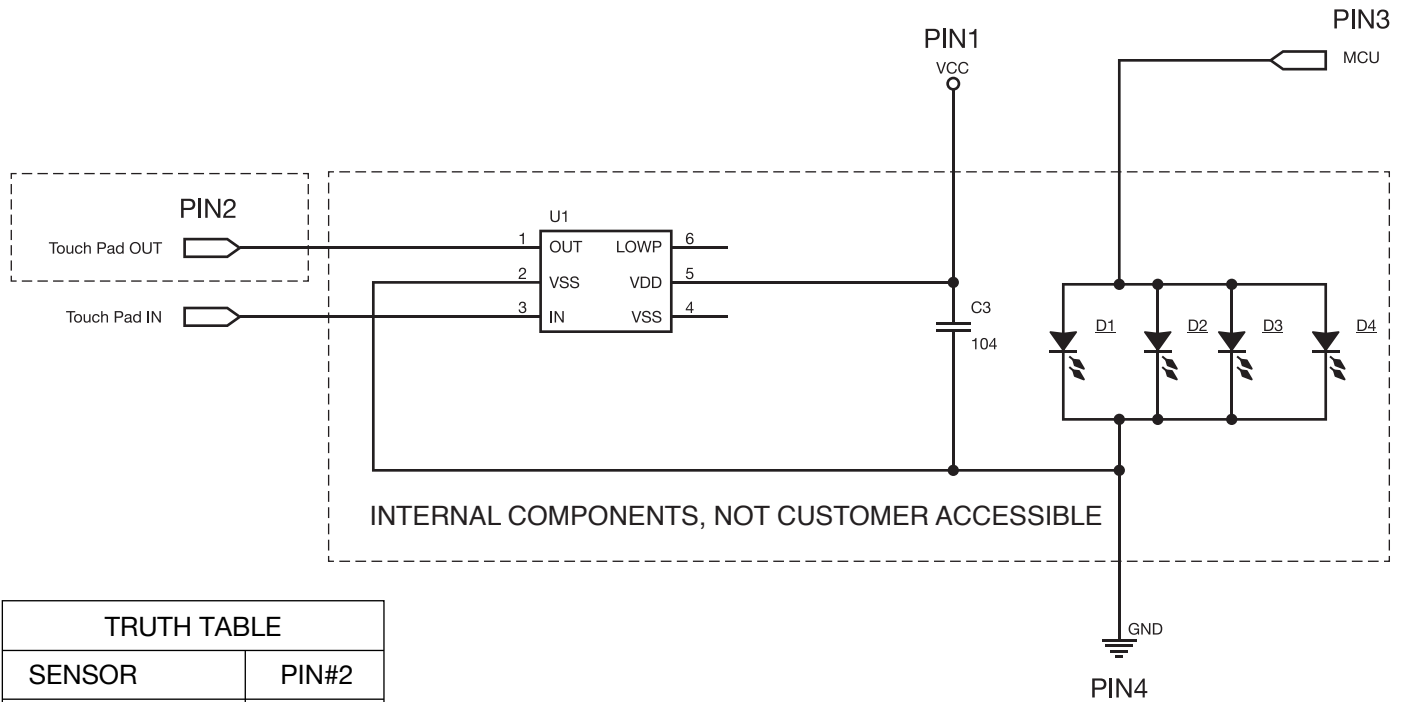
PIN3

PIN1

VCC

MCU

PIN2

U1

Touch Pad OUT

1 OUT LOWP 6

2 VSS VDD 5

Touch Pad IN

3 IN VSS 4

C3

104

D1 D2 D3 D4

INTERNAL COMPONENTS, NOT CUSTOMER ACCESSIBLE

GND

PIN4

| TRUTH TABLE | |
|---|---|
| SENSOR | PIN#2 |